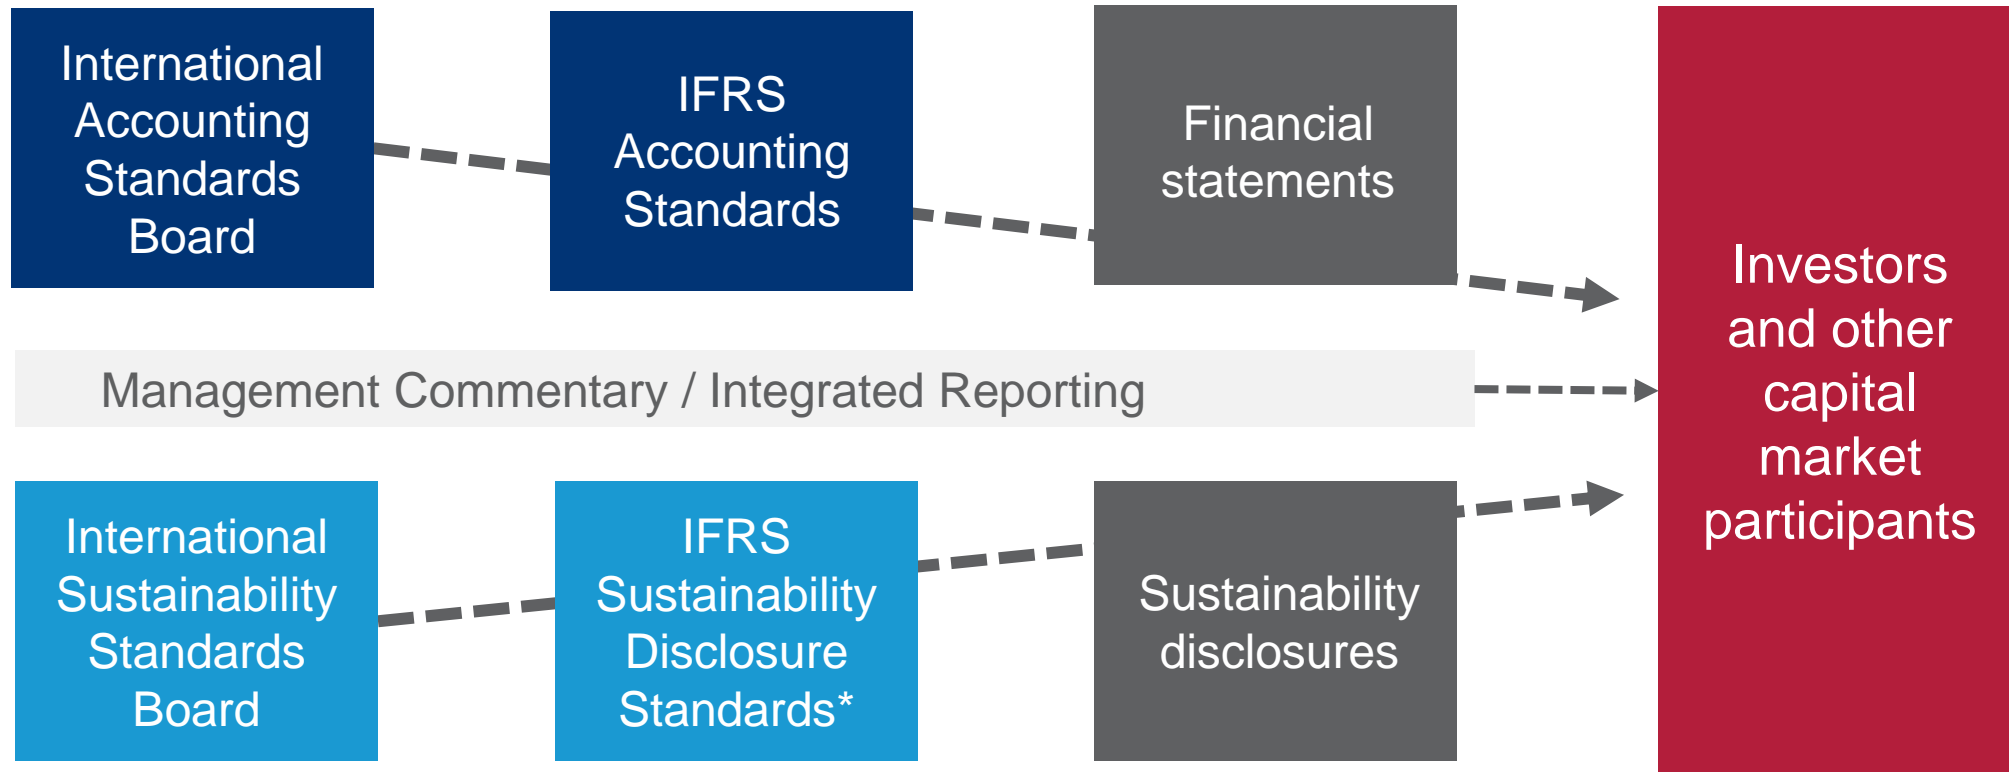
International Accounting Standards Board

IFRS Accounting Standards

Financial statements

Management Commentary / Integrated Reporting

International Sustainability Standards Board

IFRS Sustainability Disclosure Standards*

Sustainability disclosures

Investors and other capital market participants